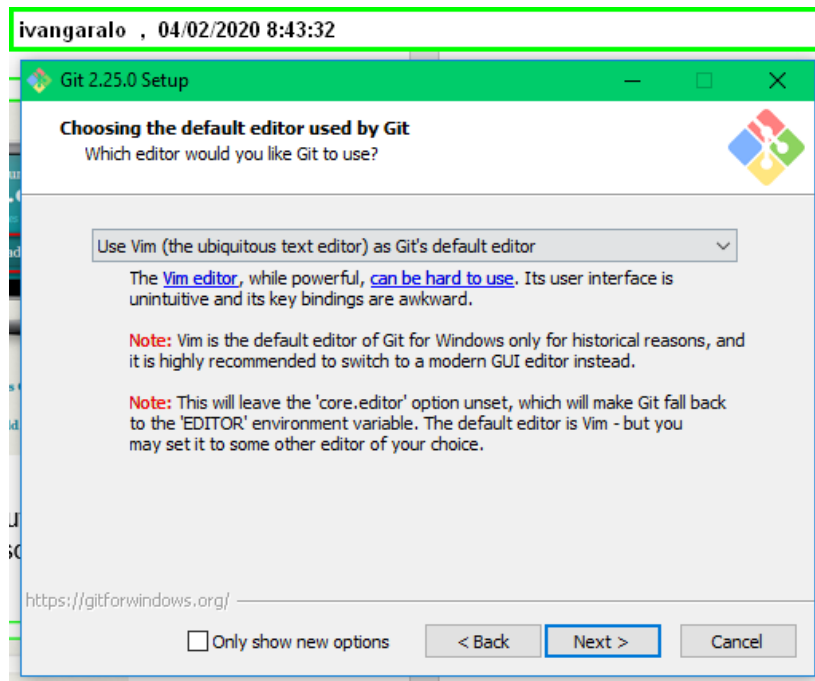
ivangaralo , 04/02/2020 8:43:32

Git 2.25.0 Setup

Choosing the default editor used by Git
Which editor would you like Git to use?

Use Vim (the ubiquitous text editor) as Git's default editor

The Vim editor, while powerful, can be hard to use. Its user interface is unintuitive and its key bindings are awkward.

Note: Vim is the default editor of Git for Windows only for historical reasons, and it is highly recommended to switch to a modern GUI editor instead.

Note: This will leave the 'core.editor' option unset, which will make Git fall back to the 'EDITOR' environment variable. The default editor is Vim - but you may set it to some other editor of your choice.

https://gitforwindows.org/

Only show new options

< Back

Next >

Cancel